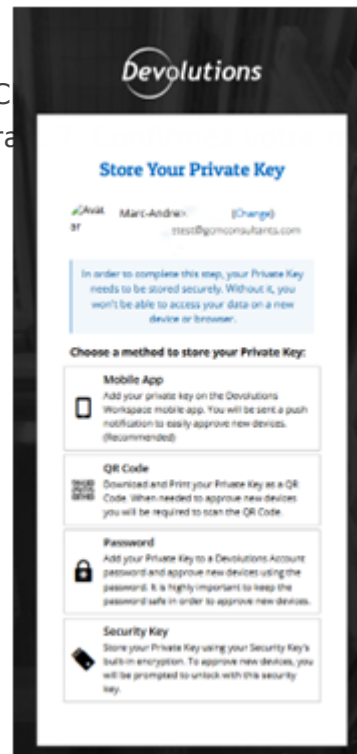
C
ra

Devolutions

Store Your Private Key

Avat ar Marc-Andre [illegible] (Change)
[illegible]test@gmconsultants.com

In order to complete this step, your Private Key needs to be stored securely. Without it, you won't be able to access your data on a new device or browser.

Choose a method to store your Private Key:

Mobile App
Add your private key on the Devolutions Workspace mobile app. You will be sent a push notification to easily approve new devices. (Recommended)

QR Code
Download and Print your Private Key as a QR Code. When needed to approve new devices you will be required to scan the QR Code.

Password
Add your Private Key to a Devolutions Account password and approve new devices using the password. It is highly important to keep the password safe in order to approve new devices.

Security Key
Store your Private Key using your Security Key's built-in encryption. To approve new devices, you will be prompted to unlock with this security key.